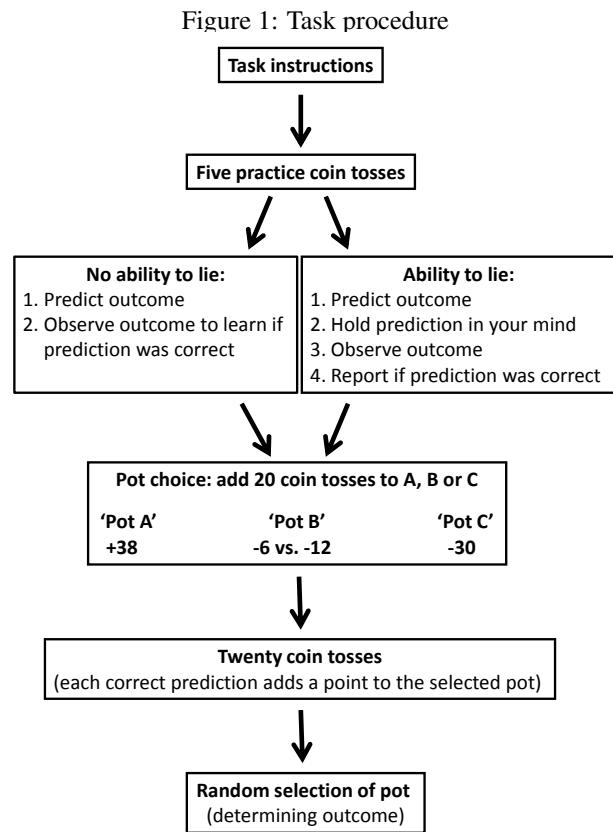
Figure 1: Task procedure

Task instructions

Five practice coin tosses

No ability to lie:
1. Predict outcome
2. Observe outcome to learn if prediction was correct

Ability to lie:
1. Predict outcome
2. Hold prediction in your mind
3. Observe outcome
4. Report if prediction was correct

Pot choice: add 20 coin tosses to A, B or C

| 'Pot A' | 'Pot B' | 'Pot C' |
|---|---|---|
| +38 | -6 vs. -12 | -30 |

Twenty coin tosses
(each correct prediction adds a point to the selected pot)

Random selection of pot
(determining outcome)